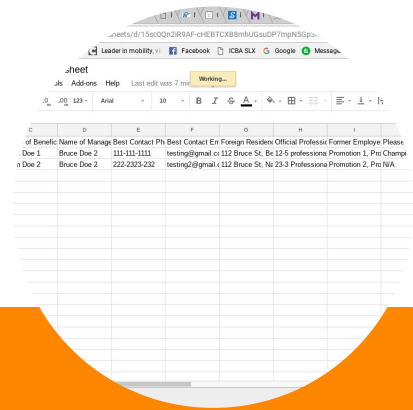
sheets/d/15sc0Qn2iR9AF-cHEBTCXB8mhUGsuDP7mpN5Gp

Leader in mobility, vi
Facebook
ICBA SLX
Google
Message

sheet
ols Add-ons Help Last edit was 7 mi
Working...

.0 .00 123 Arial 10 B I S A

| C | D | E | F | G | H | I | |
|---|---|---|---|---|---|---|---|
| of Benefic | Name of Manage | Best Contact Ph | Best Contact Em | Foreign Residen | Official Professio | Former Employe | Please |
| Doe 1 | Bruce Doe 2 | 111-111-1111 | testing@gmail.co | 112 Bruce St, Be | 12-5 professional | Promotion 1, Pro | Champi |
| n Doe 2 | Bruce Doe 2 | 222-2323-232 | testing2@gmail.c | 112 Bruce St, Na | 23-3 Professiona | Promotion 2, Pro | N/A |